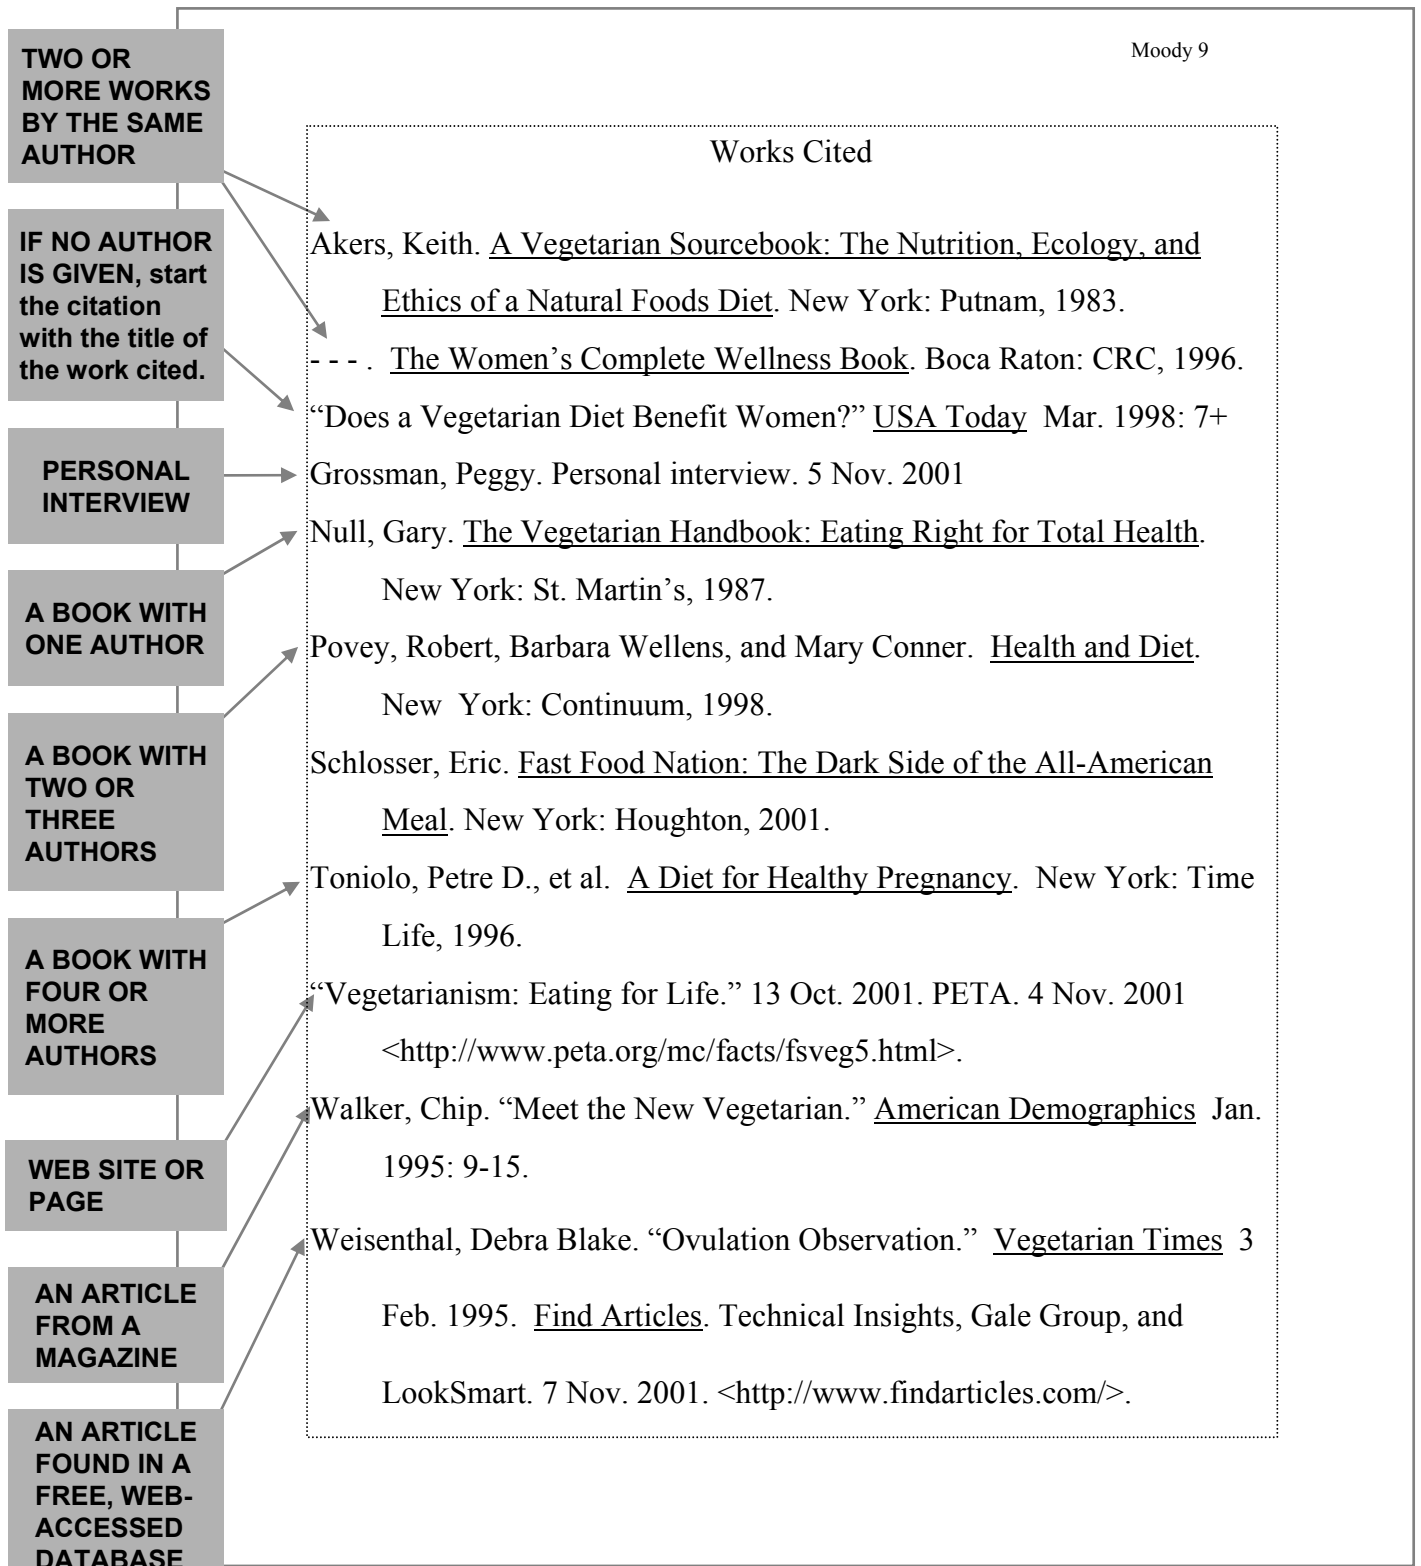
TWO OR MORE WORKS BY THE SAME AUTHOR

IF NO AUTHOR IS GIVEN, start the citation with the title of the work cited.

PERSONAL INTERVIEW

A BOOK WITH ONE AUTHOR

A BOOK WITH TWO OR THREE AUTHORS

A BOOK WITH FOUR OR MORE AUTHORS

WEB SITE OR PAGE

AN ARTICLE FROM A MAGAZINE

AN ARTICLE FOUND IN A FREE, WEB-ACCESSED DATABASE

Moody 9

Works Cited

Akers, Keith. A Vegetarian Sourcebook: The Nutrition, Ecology, and Ethics of a Natural Foods Diet. New York: Putnam, 1983.

- - - . The Women's Complete Wellness Book. Boca Raton: CRC, 1996.

"Does a Vegetarian Diet Benefit Women?" USA Today Mar. 1998: 7+

Grossman, Peggy. Personal interview. 5 Nov. 2001

Null, Gary. The Vegetarian Handbook: Eating Right for Total Health. New York: St. Martin's, 1987.

Povey, Robert, Barbara Wellens, and Mary Conner. Health and Diet. New York: Continuum, 1998.

Schlosser, Eric. Fast Food Nation: The Dark Side of the All-American Meal. New York: Houghton, 2001.

Toniolo, Petre D., et al. A Diet for Healthy Pregnancy. New York: Time Life, 1996.

"Vegetarianism: Eating for Life." 13 Oct. 2001. PETA. 4 Nov. 2001 <http://www.peta.org/mc/facts/fsveg5.html>.

Walker, Chip. "Meet the New Vegetarian." American Demographics Jan. 1995: 9-15.

Weisenthal, Debra Blake. "Ovulation Observation." Vegetarian Times 3 Feb. 1995. Find Articles. Technical Insights, Gale Group, and LookSmart. 7 Nov. 2001. <http://www.findarticles.com/>.